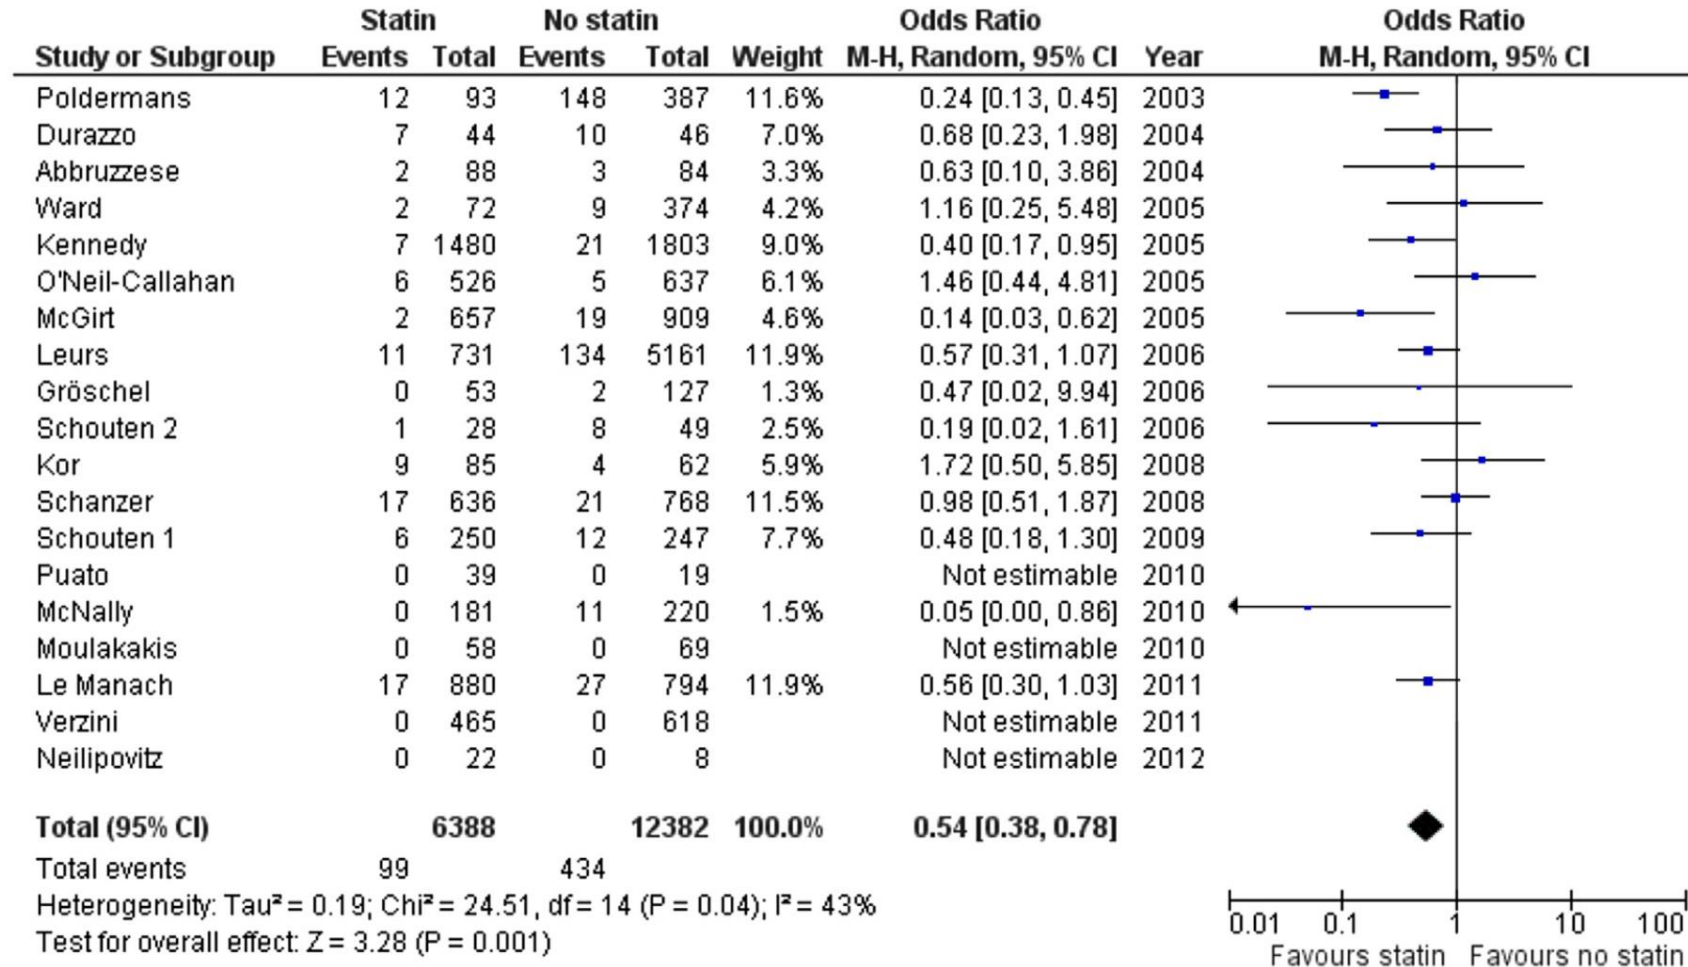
| Study or Subgroup | Statin Events | Statin Total | No statin Events | No statin Total | Weight | Odds Ratio M-H, Random, 95% CI | Year |
|---|---|---|---|---|---|---|---|
| Poldermans | 12 | 93 | 148 | 387 | 11.6% | 0.24 [0.13, 0.45] | 2003 |
| Durazzo | 7 | 44 | 10 | 46 | 7.0% | 0.68 [0.23, 1.98] | 2004 |
| Abbruzzese | 2 | 88 | 3 | 84 | 3.3% | 0.63 [0.10, 3.86] | 2004 |
| Ward | 2 | 72 | 9 | 374 | 4.2% | 1.16 [0.25, 5.48] | 2005 |
| Kennedy | 7 | 1480 | 21 | 1803 | 9.0% | 0.40 [0.17, 0.95] | 2005 |
| O'Neil-Callahan | 6 | 526 | 5 | 637 | 6.1% | 1.46 [0.44, 4.81] | 2005 |
| McGirt | 2 | 657 | 19 | 909 | 4.6% | 0.14 [0.03, 0.62] | 2005 |
| Leurs | 11 | 731 | 134 | 5161 | 11.9% | 0.57 [0.31, 1.07] | 2006 |
| Gröschel | 0 | 53 | 2 | 127 | 1.3% | 0.47 [0.02, 9.94] | 2006 |
| Schouten 2 | 1 | 28 | 8 | 49 | 2.5% | 0.19 [0.02, 1.61] | 2006 |
| Kor | 9 | 85 | 4 | 62 | 5.9% | 1.72 [0.50, 5.85] | 2008 |
| Schanzer | 17 | 636 | 21 | 768 | 11.5% | 0.98 [0.51, 1.87] | 2008 |
| Schouten 1 | 6 | 250 | 12 | 247 | 7.7% | 0.48 [0.18, 1.30] | 2009 |
| Puato | 0 | 39 | 0 | 19 | | Not estimable | 2010 |
| McNally | 0 | 181 | 11 | 220 | 1.5% | 0.05 [0.00, 0.86] | 2010 |
| Moulakakis | 0 | 58 | 0 | 69 | | Not estimable | 2010 |
| Le Manach | 17 | 880 | 27 | 794 | 11.9% | 0.56 [0.30, 1.03] | 2011 |
| Verzini | 0 | 465 | 0 | 618 | | Not estimable | 2011 |
| Neilipovitz | 0 | 22 | 0 | 8 | | Not estimable | 2012 |
| **Total (95% CI)** | | **6388** | | **12382** | **100.0%** | **0.54 [0.38, 0.78]** | |
| Total events | 99 | | 434 | | | | |

Heterogeneity: Tau² = 0.19; Chi² = 24.51, df = 14 (P = 0.04); I² = 43%
Test for overall effect: Z = 3.28 (P = 0.001)

Odds Ratio
M-H, Random, 95% CI

0.01 0.1 1 10 100
Favours statin Favours no statin